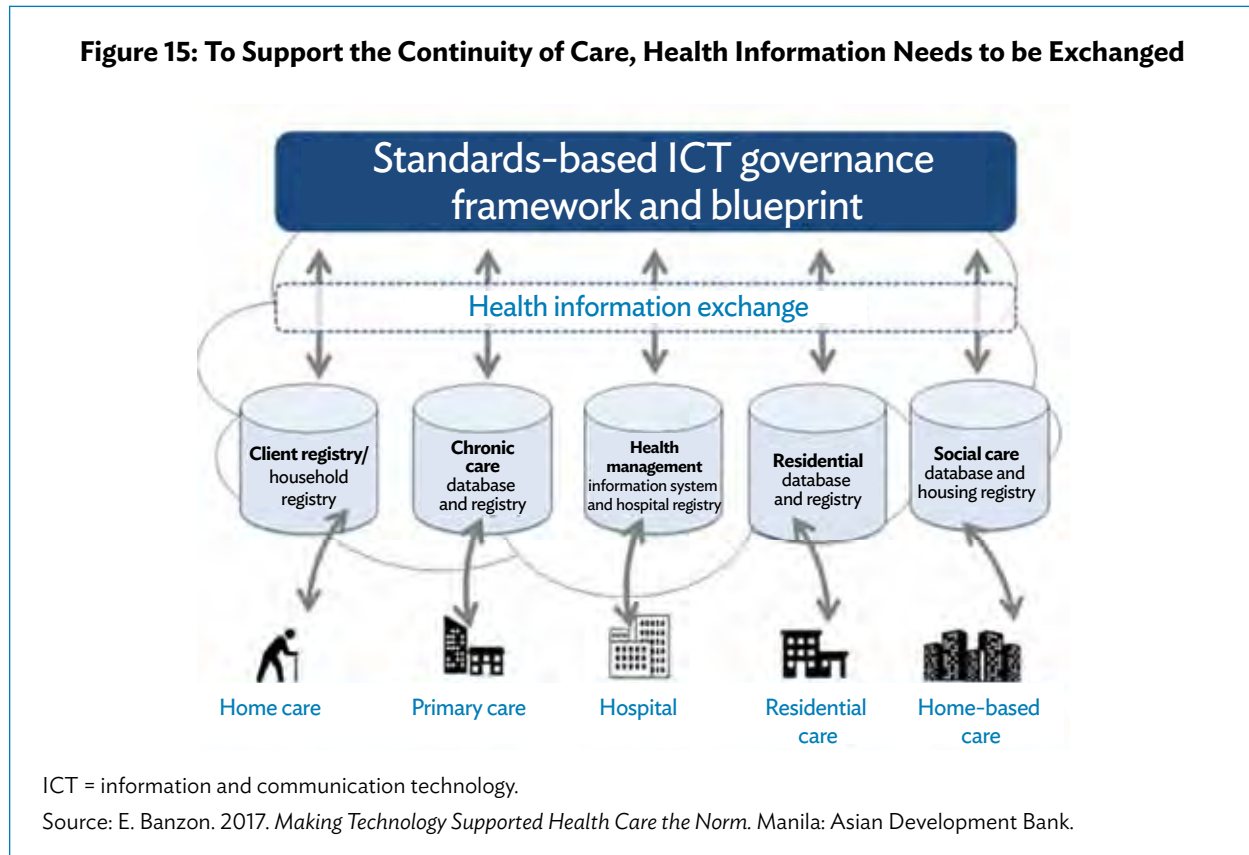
Figure 15: To Support the Continuity of Care, Health Information Needs to be Exchanged

Standards-based ICT governance framework and blueprint

Health information exchange

Client registry/ household registry

Chronic care database and registry

Health management information system and hospital registry

Residential database and registry

Social care database and housing registry

Home care

Primary care

Hospital

Residential care

Home-based care

ICT = information and communication technology.

Source: E. Banzon. 2017. Making Technology Supported Health Care the Norm. Manila: Asian Development Bank.